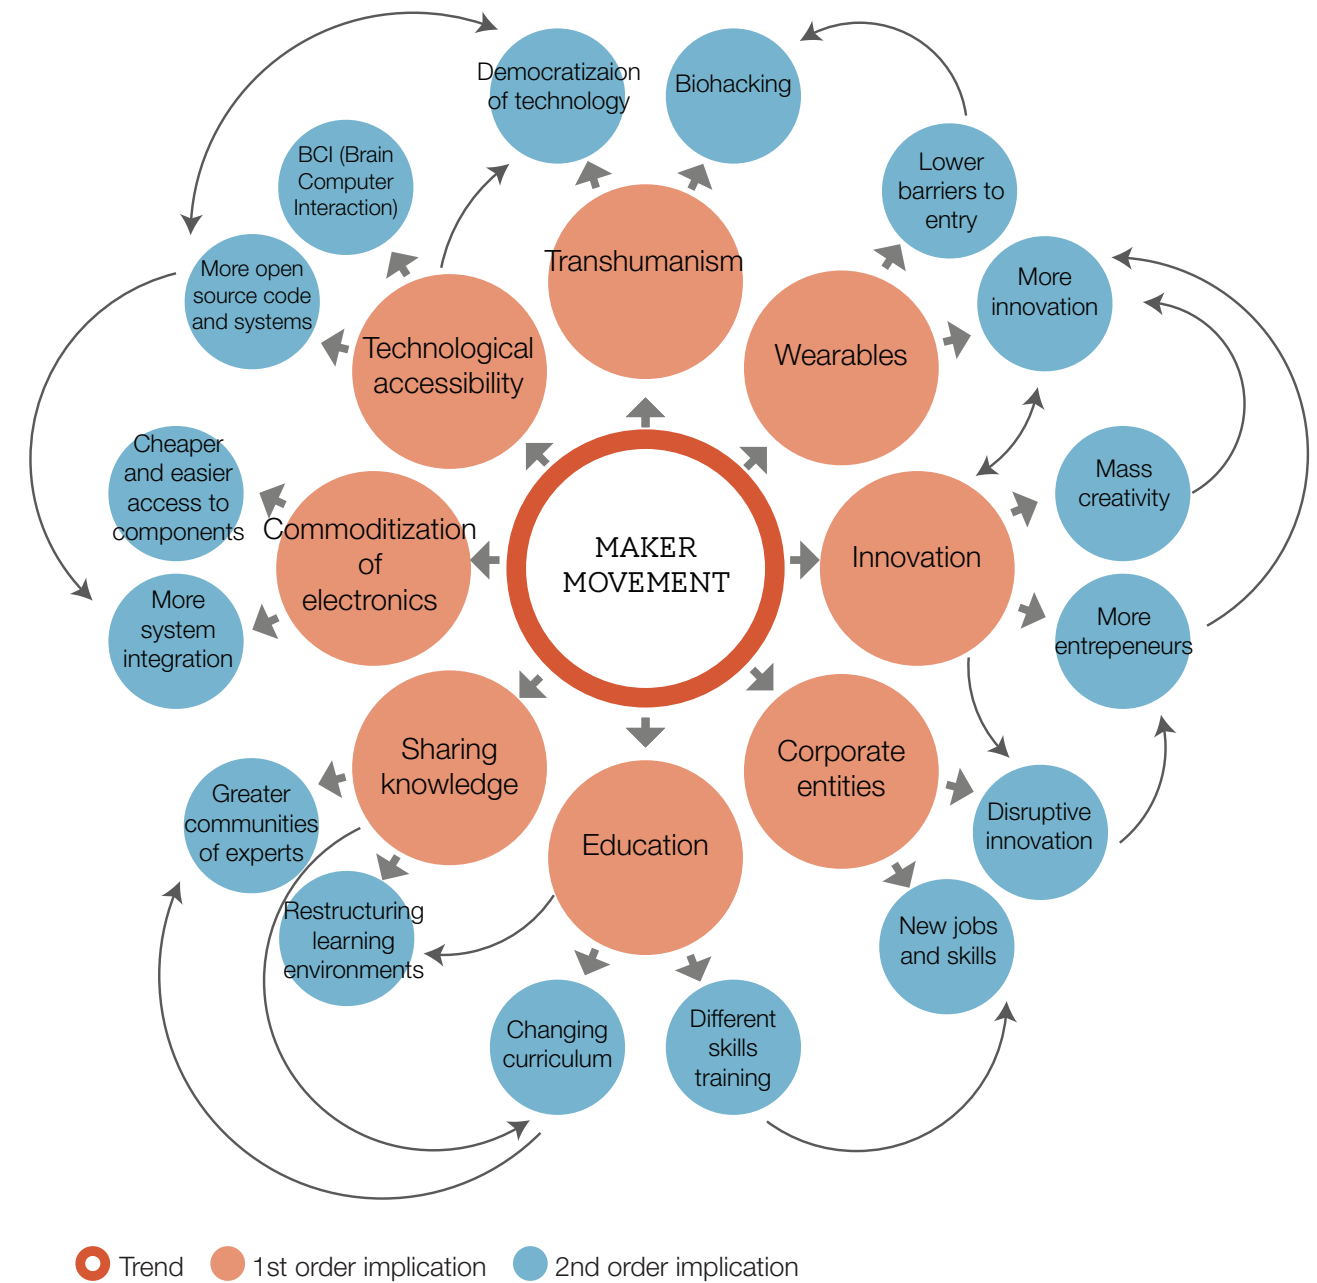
MAKER MOVEMENT

Transhumanism

Democratizaion of technology

Biohacking

Wearables

Lower barriers to entry

More innovation

Technological accessibility

BCI (Brain Computer Interaction)

More open source code and systems

Innovation

Mass creativity

More entrepeneurs

Commoditization of electronics

Cheaper and easier access to components

More system integration

Corporate entities

Disruptive innovation

New jobs and skills

Sharing knowledge

Greater communities of experts

Restructuring learning environments

Education

Changing curriculum

Different skills training

Trend
1st order implication
2nd order implication